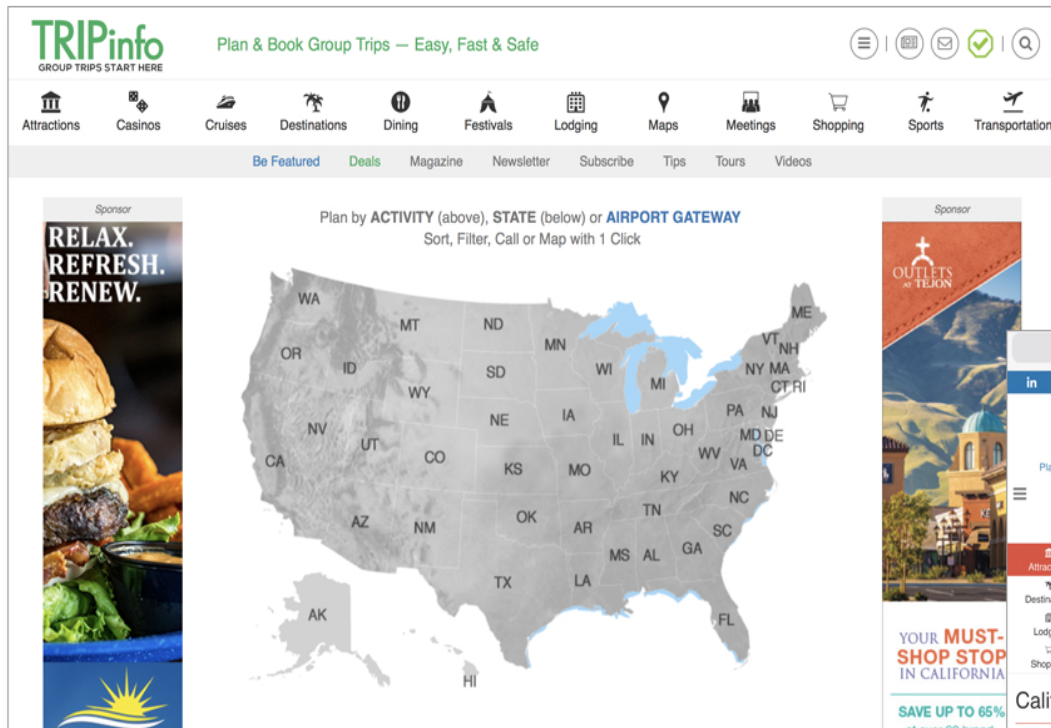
TRIPinfo
GROUP TRIPS START HERE

Plan & Book Group Trips — Easy, Fast & Safe

Attractions Casinos Cruises Destinations Dining Festivals Lodging Maps Meetings Shopping Sports Transportation

Be Featured Deals Magazine Newsletter Subscribe Tips Tours Videos

Sponsor

RELAX.
REFRESH.
RENEW.

Plan by ACTIVITY (above), STATE (below) or AIRPORT GATEWAY
Sort, Filter, Call or Map with 1 Click

WA MT ND MN OR ID SD WI MI WY NE IA NV UT CO IL IN OH KS MO KY CA AZ NM OK AR TN MS AL GA TX LA FL AK HI ME VT NH NY MA CT RI PA NJ MD DE DC WV VA NC SC

Sponsor

OUTLETS AT TEJON

YOUR MUST-SHOP STOP IN CALIFORNIA

SAVE UP TO 65%

in
Pla
Attrac
Destin
Lodg
Shop
Cali